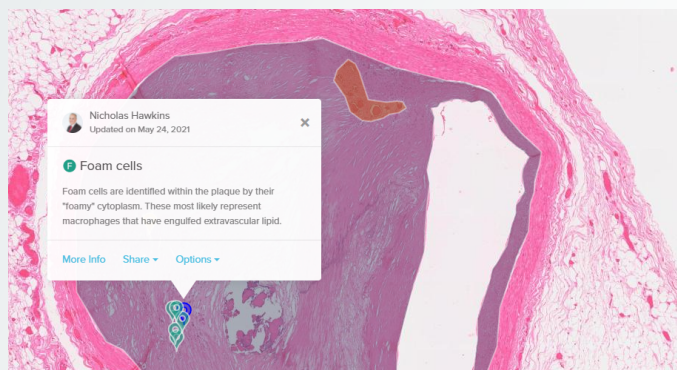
Nicholas Hawkins
Updated on May 24, 2021

×

F Foam cells

Foam cells are identified within the plaque by their "foamy" cytoplasm. These most likely represent macrophages that have engulfed extravascular lipid.

More Info Share ▾ Options ▾